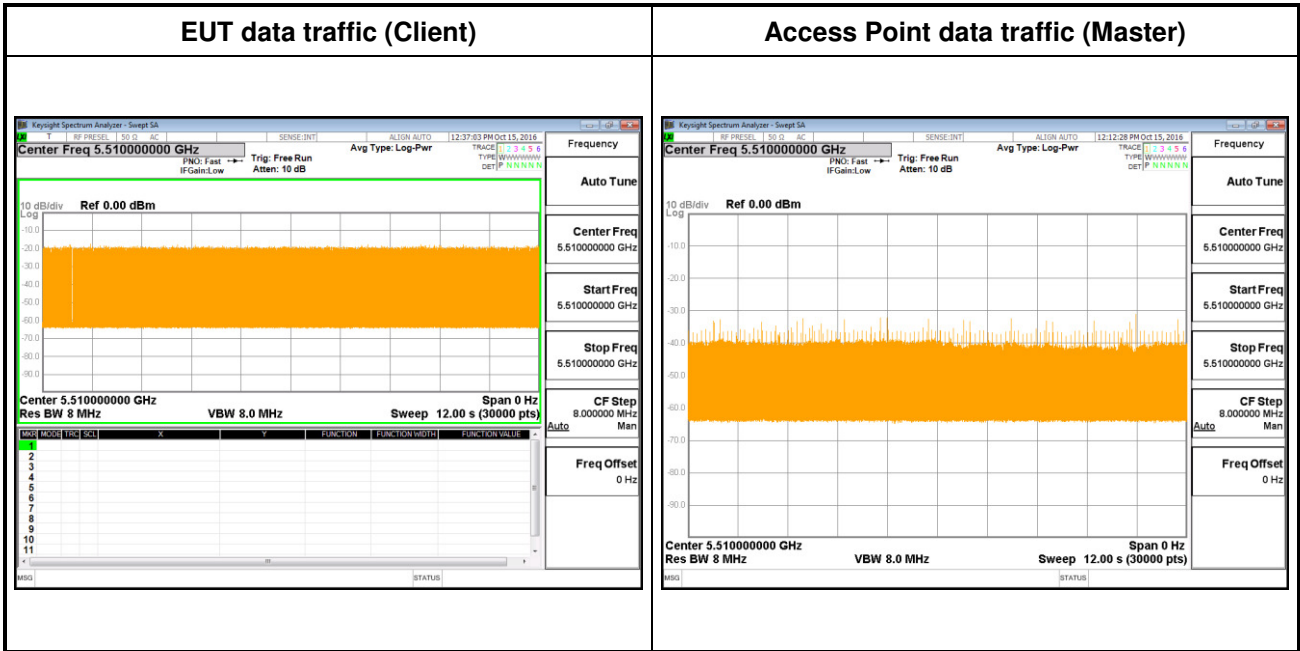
| EUT data traffic (Client) | Access Point data traffic (Master) |
|---|---|

Keysight Spectrum Analyzer - Swept SA
RF PRESEL 50 Ω AC SENSE:INT ALIGN AUTO 12:37:03 PM Oct 15, 2016
Center Freq 5.510000000 GHz
PNO: Fast IFGain:Low
Trig: Free Run
Atten: 10 dB
Avg Type: Log-Pwr
TRACE 1 2 3 4 5 6
TYPE WWWWWW
DET P N N N N N
Frequency
Auto Tune
10 dB/div Ref 0.00 dBm
Log
-10.0
-20.0
-30.0
-40.0
-50.0
-60.0
-70.0
-80.0
-90.0
Center 5.510000000 GHz
Res BW 8 MHz
VBW 8.0 MHz
Span 0 Hz
Sweep 12.00 s (30000 pts)
Center Freq 5.510000000 GHz
Start Freq 5.510000000 GHz
Stop Freq 5.510000000 GHz
CF Step 8.000000 MHz
Auto Man
Freq Offset 0 Hz
MKR MODE TRC SCL X Y FUNCTION FUNCTION WIDTH FUNCTION VALUE
1
2
3
4
5
6
7
8
9
10
11
MSG STATUS

Keysight Spectrum Analyzer - Swept SA
RF PRESEL 50 Ω AC SENSE:INT ALIGN AUTO 12:12:28 PM Oct 15, 2016
Center Freq 5.510000000 GHz
PNO: Fast IFGain:Low
Trig: Free Run
Atten: 10 dB
Avg Type: Log-Pwr
TRACE 1 2 3 4 5 6
TYPE WWWWWW
DET P N N N N N
Frequency
Auto Tune
10 dB/div Ref 0.00 dBm
Log
-10.0
-20.0
-30.0
-40.0
-50.0
-60.0
-70.0
-80.0
-90.0
Center 5.510000000 GHz
Res BW 8 MHz
VBW 8.0 MHz
Span 0 Hz
Sweep 12.00 s (30000 pts)
Center Freq 5.510000000 GHz
Start Freq 5.510000000 GHz
Stop Freq 5.510000000 GHz
CF Step 8.000000 MHz
Auto Man
Freq Offset 0 Hz
MSG STATUS